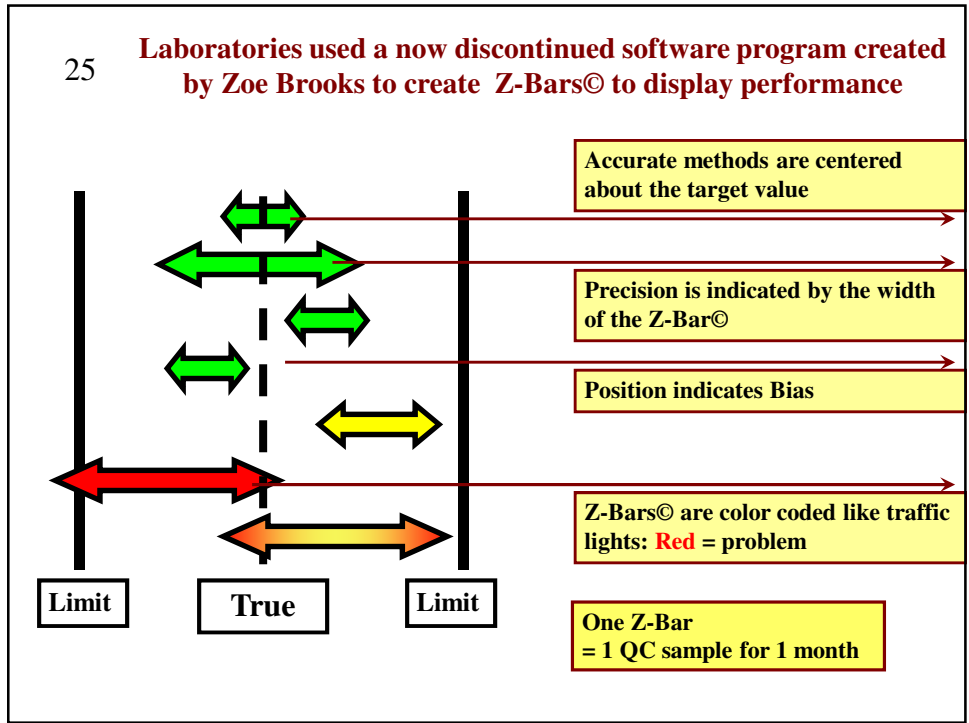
25

Laboratories used a now discontinued software program created by Zoe Brooks to create Z-Bars© to display performance

Accurate methods are centered about the target value

Precision is indicated by the width of the Z-Bar©

Position indicates Bias

Z-Bars© are color coded like traffic lights: Red = problem

Limit

True

Limit

One Z-Bar
= 1 QC sample for 1 month